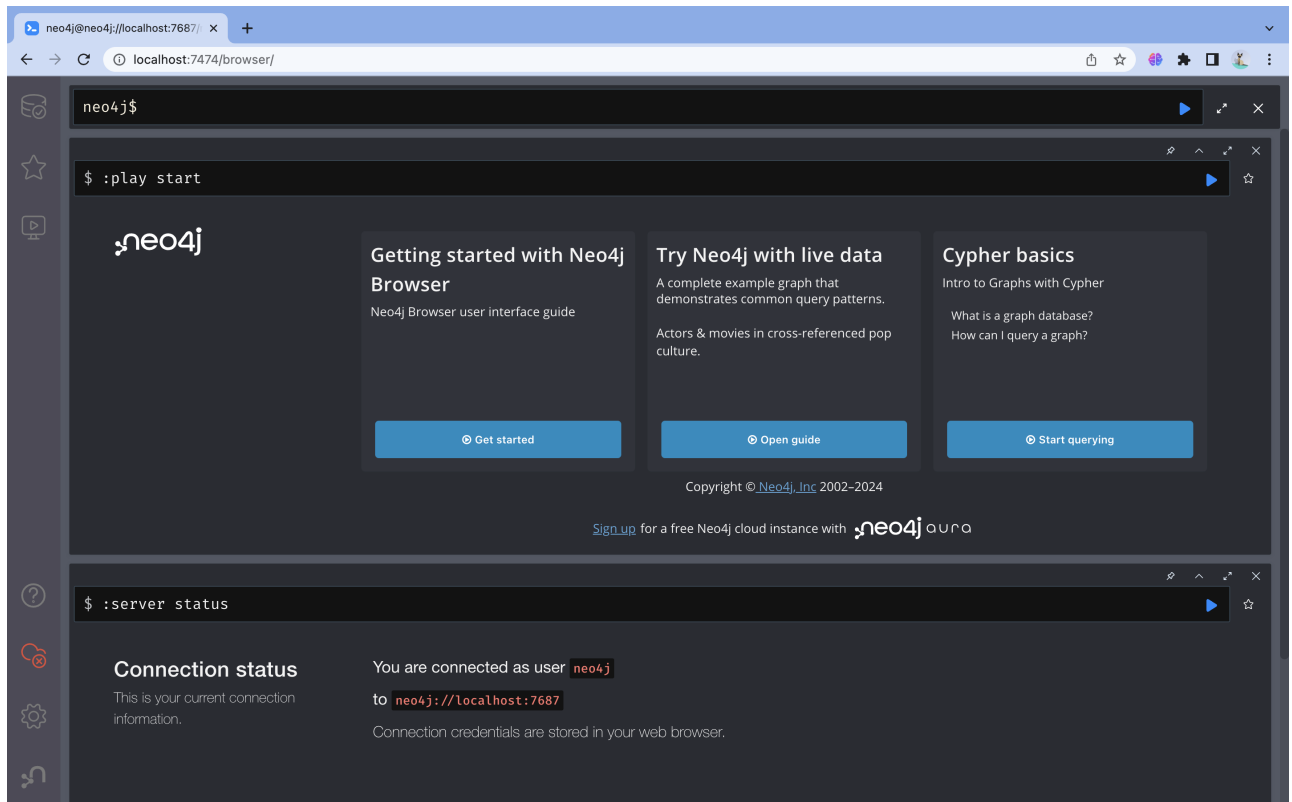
neo4j@neo4j://localhost:7687/

localhost:7474/browser/

neo4j$

$ :play start

neo4j

Getting started with Neo4j Browser
Neo4j Browser user interface guide

Get started

Try Neo4j with live data
A complete example graph that demonstrates common query patterns.

Actors & movies in cross-referenced pop culture.

Open guide

Cypher basics
Intro to Graphs with Cypher

What is a graph database?
How can I query a graph?

Start querying

Copyright © Neo4j, Inc 2002–2024

Sign up for a free Neo4j cloud instance with neo4j aura

$ :server status

Connection status
This is your current connection information.

You are connected as user neo4j

to neo4j://localhost:7687

Connection credentials are stored in your web browser.